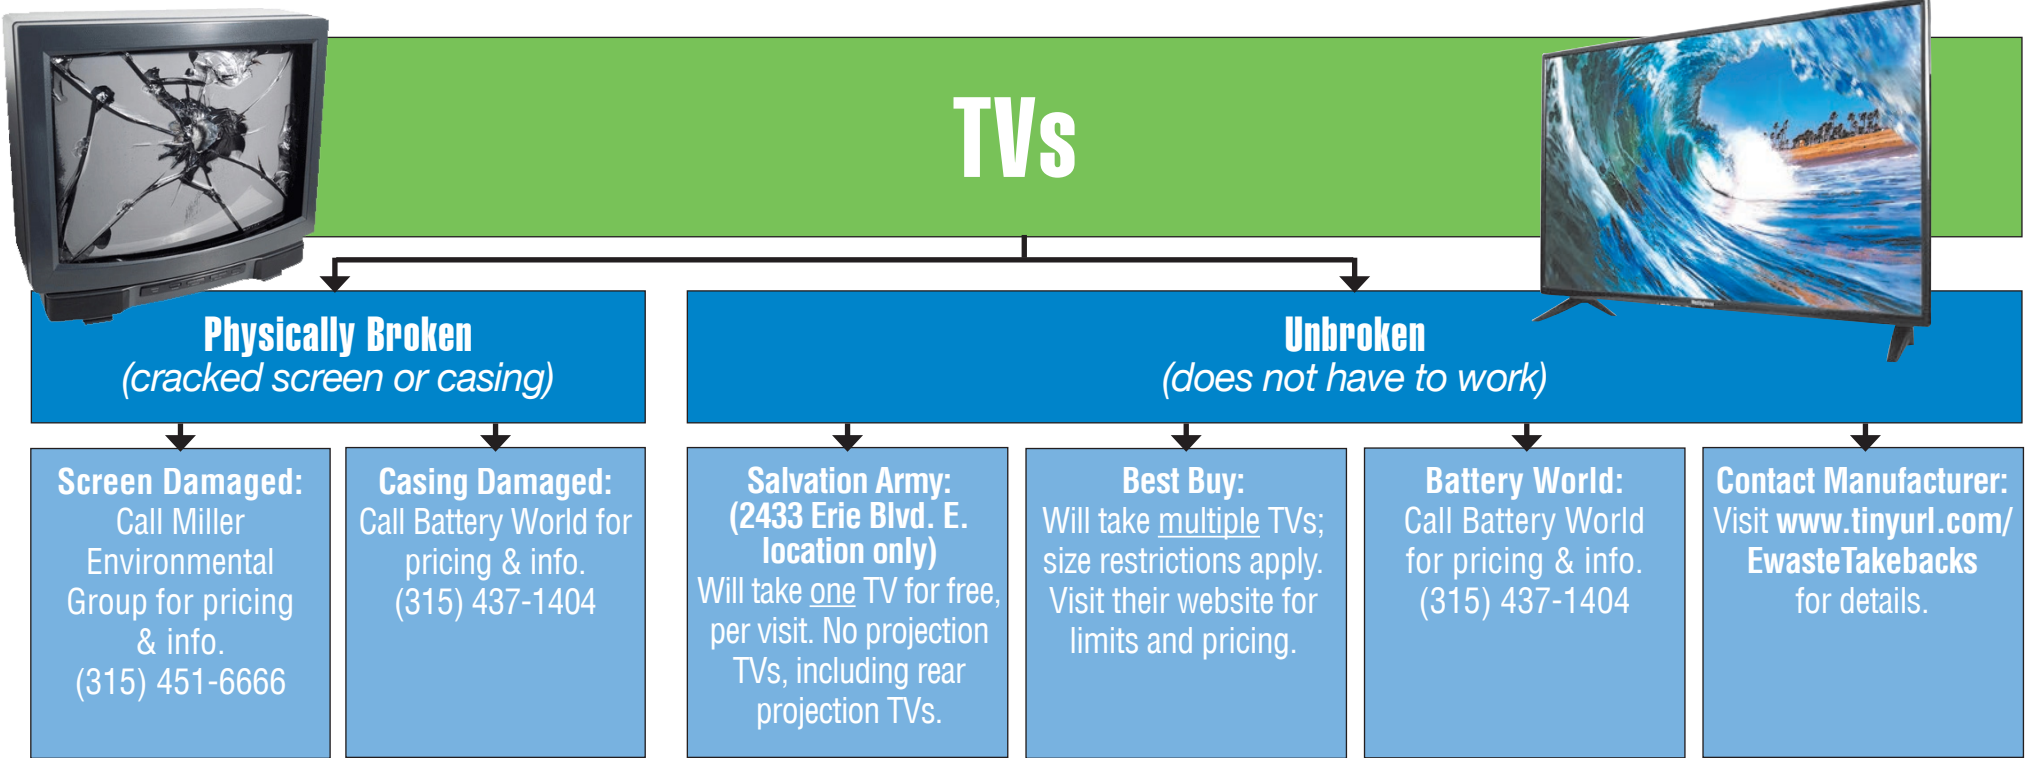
TVs

Physically Broken
(cracked screen or casing)

Unbroken
(does not have to work)

Screen Damaged:
Call Miller Environmental Group for pricing & info.
(315) 451-6666

Casing Damaged:
Call Battery World for pricing & info.
(315) 437-1404

Salvation Army:
(2433 Erie Blvd. E. location only)
Will take one TV for free, per visit. No projection TVs, including rear projection TVs.

Best Buy:
Will take multiple TVs; size restrictions apply. Visit their website for limits and pricing.

Battery World:
Call Battery World for pricing & info.
(315) 437-1404

Contact Manufacturer:
Visit www.tinyurl.com/EwasteTakebacks for details.